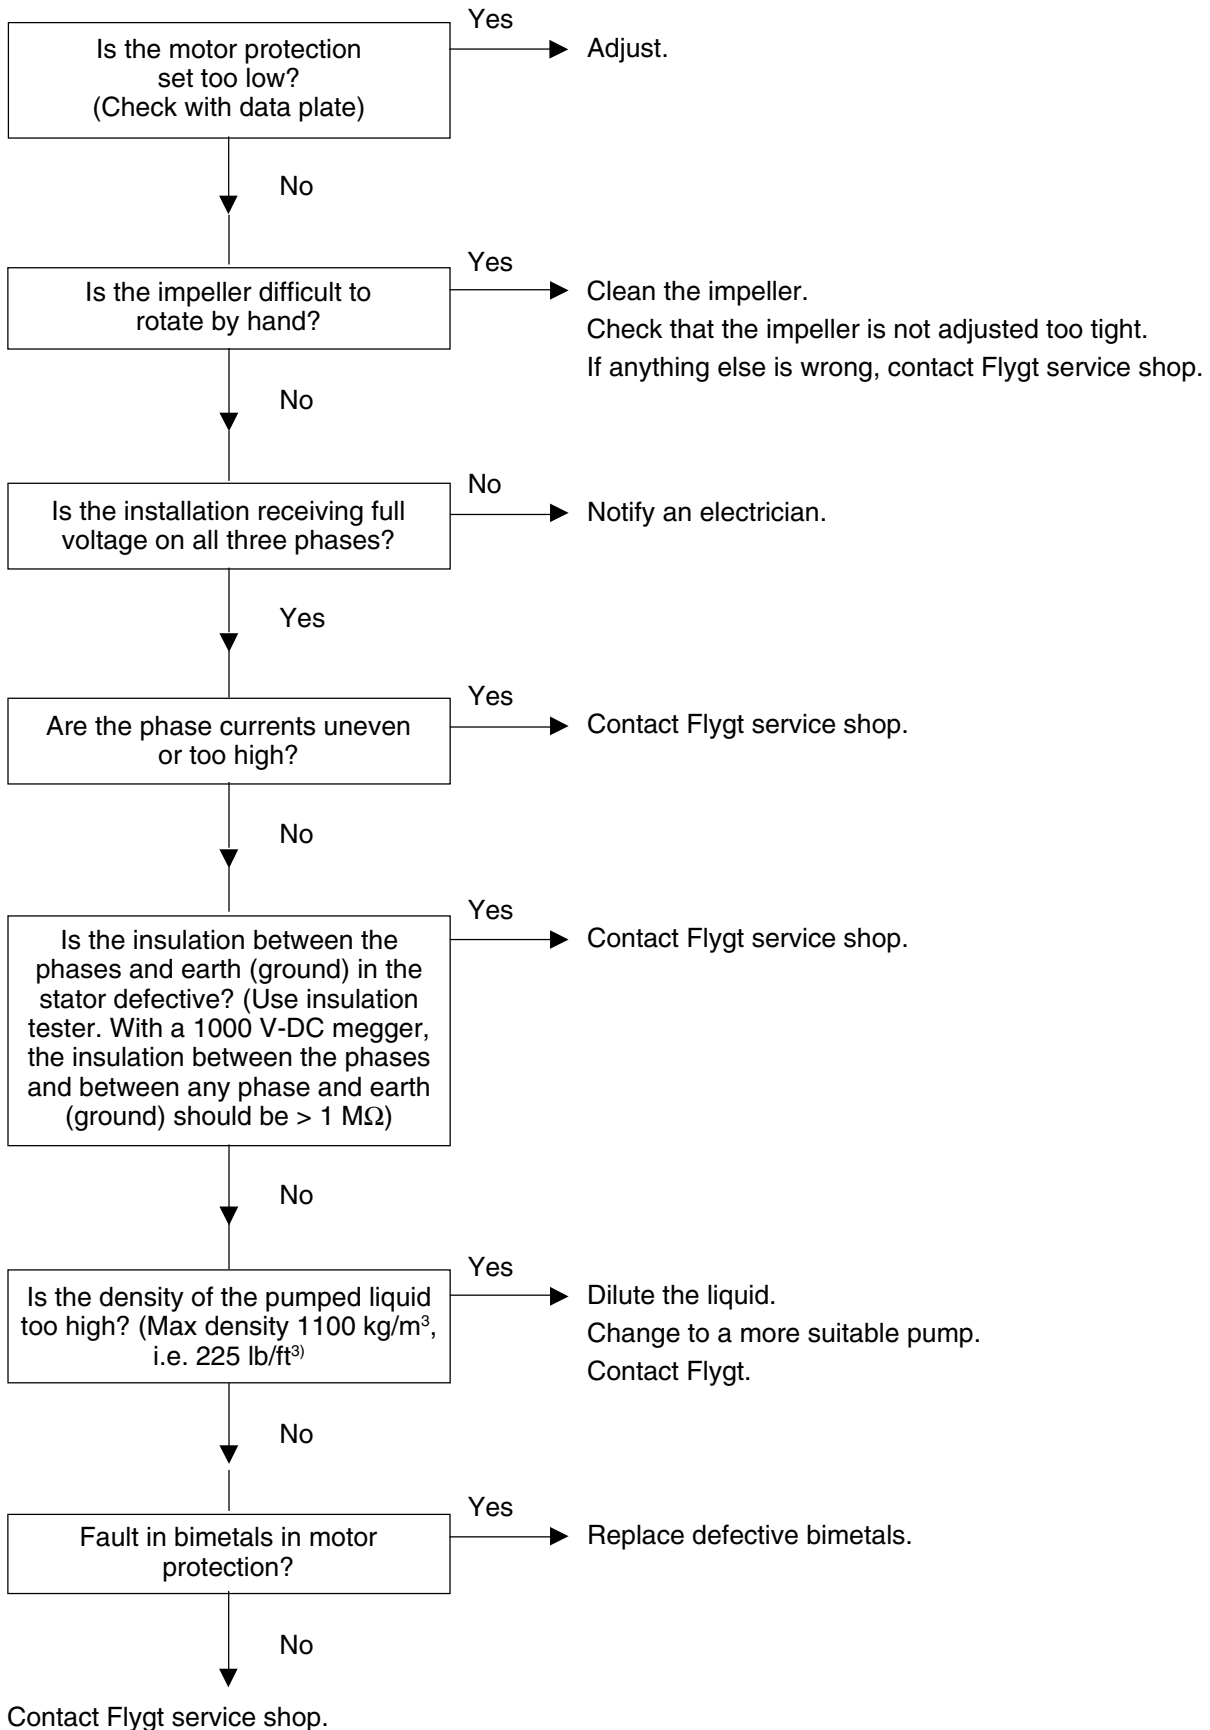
Is the motor protection set too low? (Check with data plate)

Yes

Adjust.

No

Is the impeller difficult to rotate by hand?

Yes

Clean the impeller.
Check that the impeller is not adjusted too tight.
If anything else is wrong, contact Flygt service shop.

No

Is the installation receiving full voltage on all three phases?

No

Notify an electrician.

Yes

Are the phase currents uneven or too high?

Yes

Contact Flygt service shop.

No

Is the insulation between the phases and earth (ground) in the stator defective? (Use insulation tester. With a 1000 V-DC megger, the insulation between the phases and between any phase and earth (ground) should be > 1 MΩ)

Yes

Contact Flygt service shop.

No

Is the density of the pumped liquid too high? (Max density 1100 kg/m$^3$, i.e. 225 lb/ft$^{3)}$

Yes

Dilute the liquid.
Change to a more suitable pump.
Contact Flygt.

No

Fault in bimetals in motor protection?

Yes

Replace defective bimetals.

No

Contact Flygt service shop.